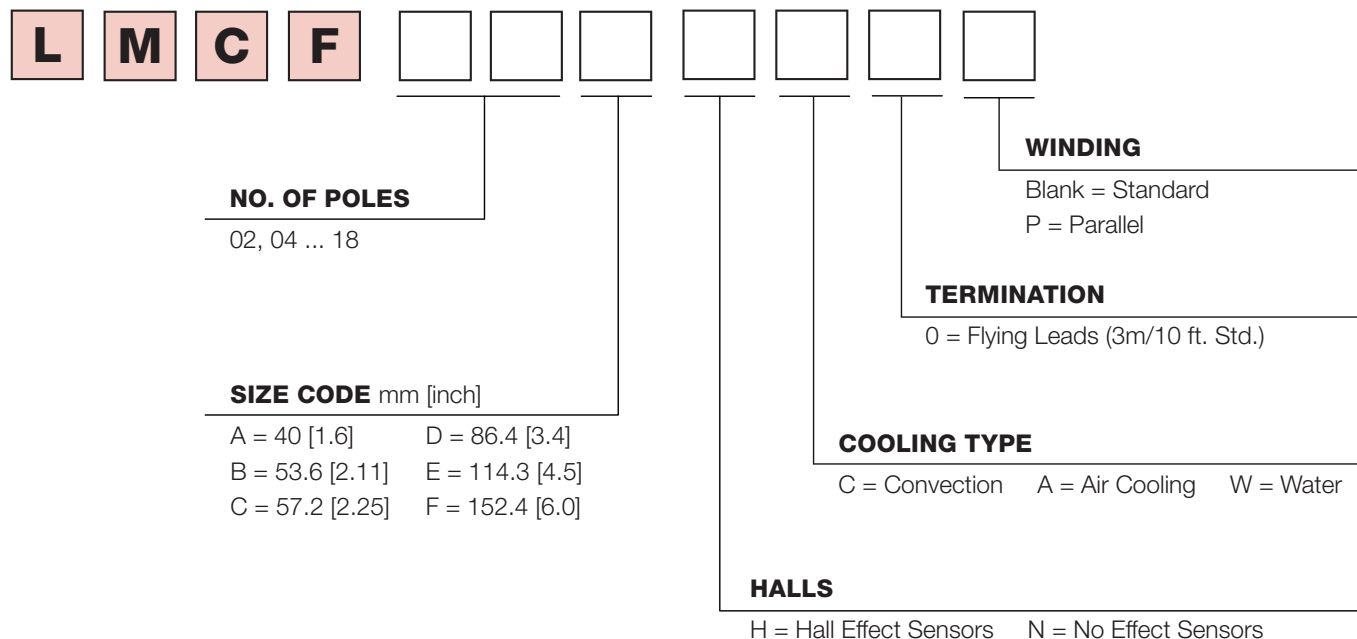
L M C F

WINDING
Blank = Standard
P = Parallel

NO. OF POLES
02, 04 ... 18

TERMINATION
0 = Flying Leads (3m/10 ft. Std.)

SIZE CODE mm [inch]
A = 40 [1.6]
D = 86.4 [3.4]
B = 53.6 [2.11]
E = 114.3 [4.5]
C = 57.2 [2.25]
F = 152.4 [6.0]

COOLING TYPE
C = Convection A = Air Cooling W = Water

HALLS
H = Hall Effect Sensors N = No Effect Sensors